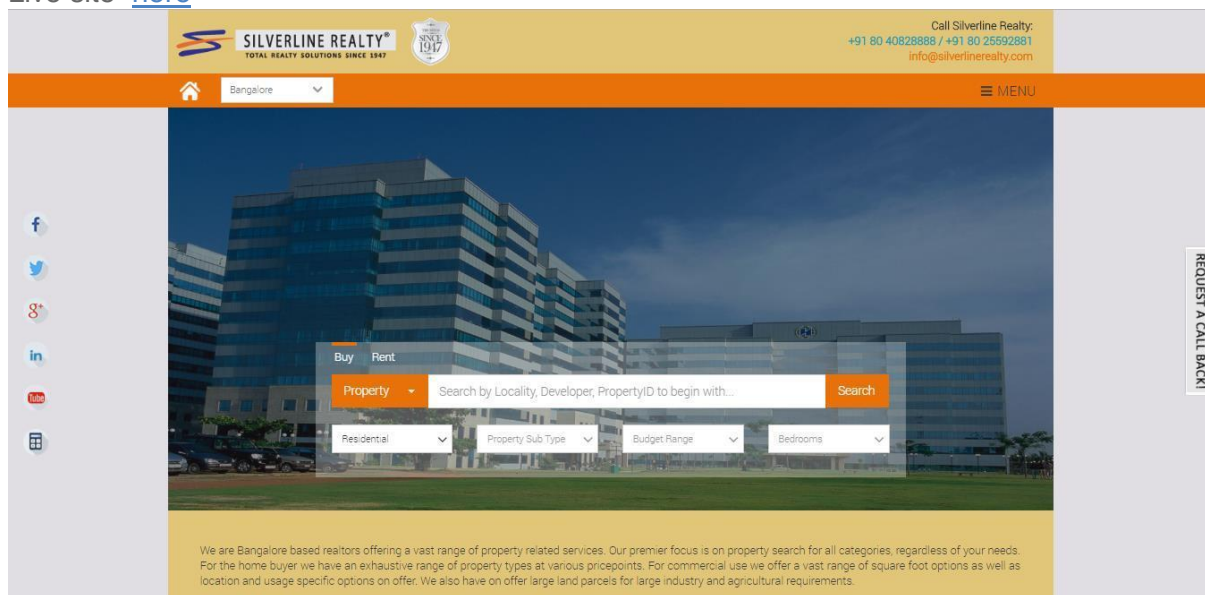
Live site here

SILVERLINE REALTY®
TOTAL REALTY SOLUTIONS SINCE 1947

SINCE 1947

Call Silverline Realty:
+91 80 40828888 / +91 80 25592881
info@silverlinerealty.com

Bangalore

MENU

f

in

Tube

REQUEST A CALL BACK!

Buy Rent

Property

Search by Locality, Developer, PropertyID to begin with...

Search

Residential

Property Sub Type

Budget Range

Bedrooms

We are Bangalore based realtors offering a vast range of property related services. Our premier focus is on property search for all categories, regardless of your needs. For the home buyer we have an exhaustive range of property types at various pricepoints. For commercial use we offer a vast range of square foot options as well as location and usage specific options on offer. We also have on offer large land parcels for large industry and agricultural requirements.